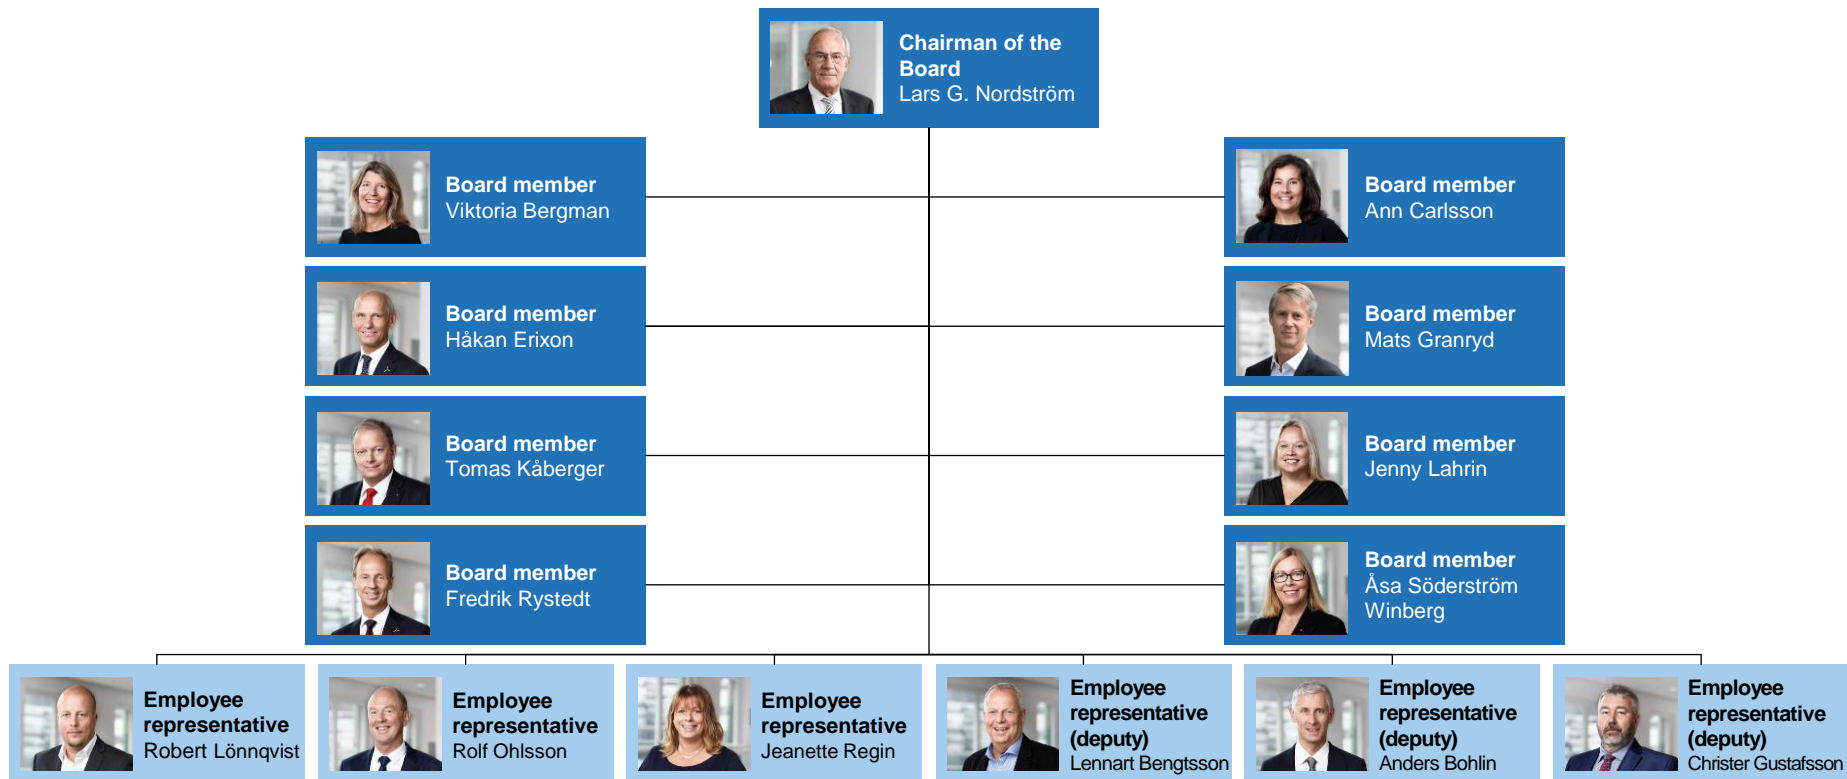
Chairman of the Board
Lars G. Nordström

Board member
Viktoria Bergman

Board member
Ann Carlsson

Board member
Håkan Erixon

Board member
Mats Granryd

Board member
Tomas Kåberger

Board member
Jenny Lahrin

Board member
Fredrik Rystedt

Board member
Åsa Söderström Winberg

Employee representative
Robert Lönnqvist

Employee representative
Rolf Ohlsson

Employee representative
Jeanette Regin

Employee representative (deputy)
Lennart Bengtsson

Employee representative (deputy)
Anders Bohlin

Employee representative (deputy)
Christer Gustafsson